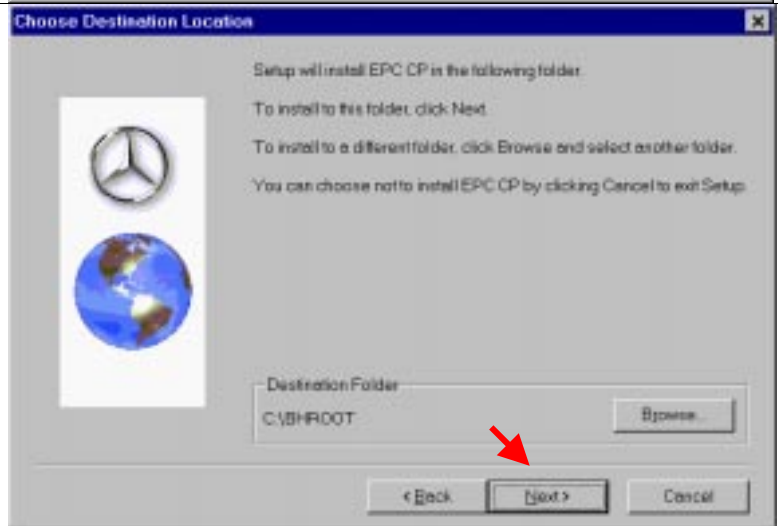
Choose Destination Location

Setup will install EPC CP in the following folder.

To install to this folder, click Next.

To install to a different folder, click Browse and select another folder.

You can choose not to install EPC CP by clicking Cancel to exit Setup.

Destination Folder

C:\BHROOT

Browse...

< Back

Next >

Cancel